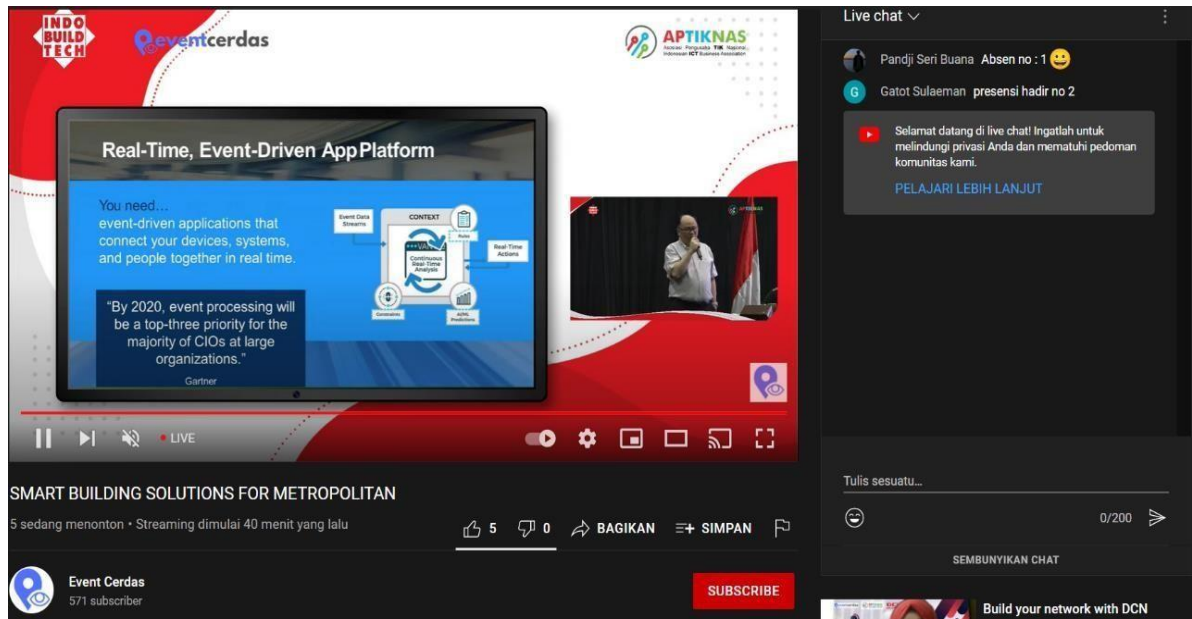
INDO BUILD TECH

eventcerdas

APTIKNAS
Asosiasi Pengusaha TIK Nasional
Indonesian ICT Business Association

Real-Time, Event-Driven App Platform

You need…
event-driven applications that connect your devices, systems, and people together in real time.

"By 2020, event processing will be a top-three priority for the majority of CIOs at large organizations."
Gartner

Event Data Streams
CONTEXT
Rules
Continuous Real-Time Analysis
Real-Time Actions
Connectors
AI/ML Predictions

APTIKNAS

LIVE

SMART BUILDING SOLUTIONS FOR METROPOLITAN
5 sedang menonton • Streaming dimulai 40 menit yang lalu

5 0 BAGIKAN SIMPAN

Event Cerdas
571 subscriber

SUBSCRIBE

Live chat

Pandji Seri Buana Absen no : 1
G Gatot Sulaeman presensi hadir no 2

Selamat datang di live chat! Ingatlah untuk melindungi privasi Anda dan mematuhi pedoman komunitas kami.
PELAJARI LEBIH LANJUT

Tulis sesuatu…
0/200

SEMBUNYIKAN CHAT

Build your network with DCN